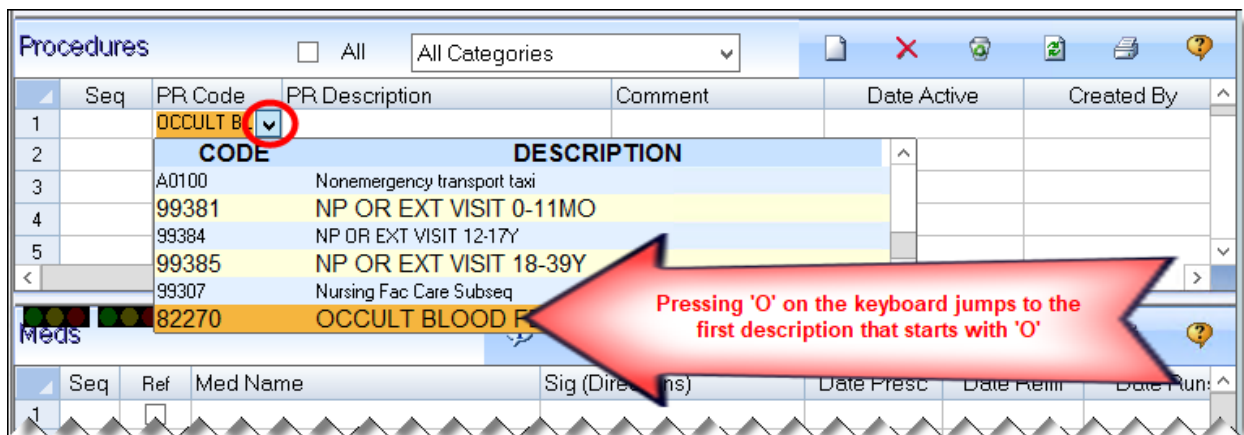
Procedures

All

All Categories

| | Seq | PR Code | PR Description | Comment | Date Active | Created By |
|---|---|---|---|---|---|---|
| 1 | | OCCULT B | | | | |
| 2 | | | | | | |
| 3 | | | | | | |
| 4 | | | | | | |
| 5 | | | | | | |

| CODE | DESCRIPTION |
|---|---|
| A0100 | Nonemergency transport taxi |
| 99381 | NP OR EXT VISIT 0-11MO |
| 99384 | NP OR EXT VISIT 12-17Y |
| 99385 | NP OR EXT VISIT 18-39Y |
| 99307 | Nursing Fac Care Subseq |
| 82270 | OCCULT BLOOD F |

Pressing 'O' on the keyboard jumps to the first description that starts with 'O'

Meds

| | Seq | Ref | Med Name | Sig (Dire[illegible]ns) | Date Presc | Date Refill | Date Run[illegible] |
|---|---|---|---|---|---|---|---|
| 1 | | | | | | | |